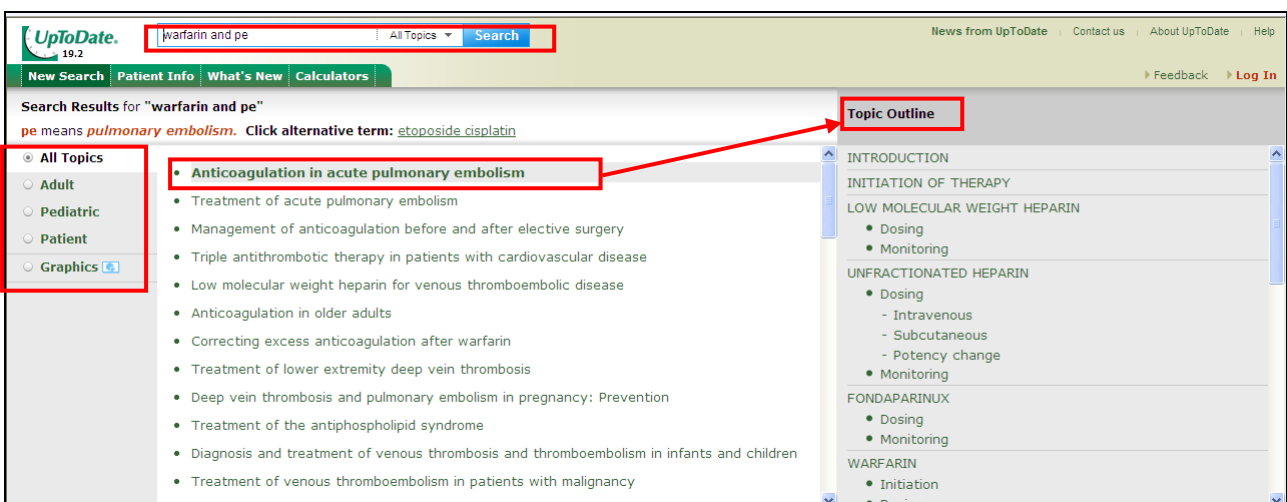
UpToDate. 19.2

warfarin and pe | All Topics | Search

News from UpToDate | Contact us | About UpToDate | Help

New Search | Patient Info | What's New | Calculators

Feedback | Log In

Search Results for "warfarin and pe"

pe means pulmonary embolism. Click alternative term: etoposide cisplatin

Topic Outline

All Topics
Adult
Pediatric
Patient
Graphics

• Anticoagulation in acute pulmonary embolism
• Treatment of acute pulmonary embolism
• Management of anticoagulation before and after elective surgery
• Triple antithrombotic therapy in patients with cardiovascular disease
• Low molecular weight heparin for venous thromboembolic disease
• Anticoagulation in older adults
• Correcting excess anticoagulation after warfarin
• Treatment of lower extremity deep vein thrombosis
• Deep vein thrombosis and pulmonary embolism in pregnancy: Prevention
• Treatment of the antiphospholipid syndrome
• Diagnosis and treatment of venous thrombosis and thromboembolism in infants and children
• Treatment of venous thromboembolism in patients with malignancy

INTRODUCTION
INITIATION OF THERAPY
LOW MOLECULAR WEIGHT HEPARIN
• Dosing
• Monitoring
UNFRACTIONATED HEPARIN
• Dosing
- Intravenous
- Subcutaneous
- Potency change
• Monitoring
FONDAPARINUX
• Dosing
• Monitoring
WARFARIN
• Initiation